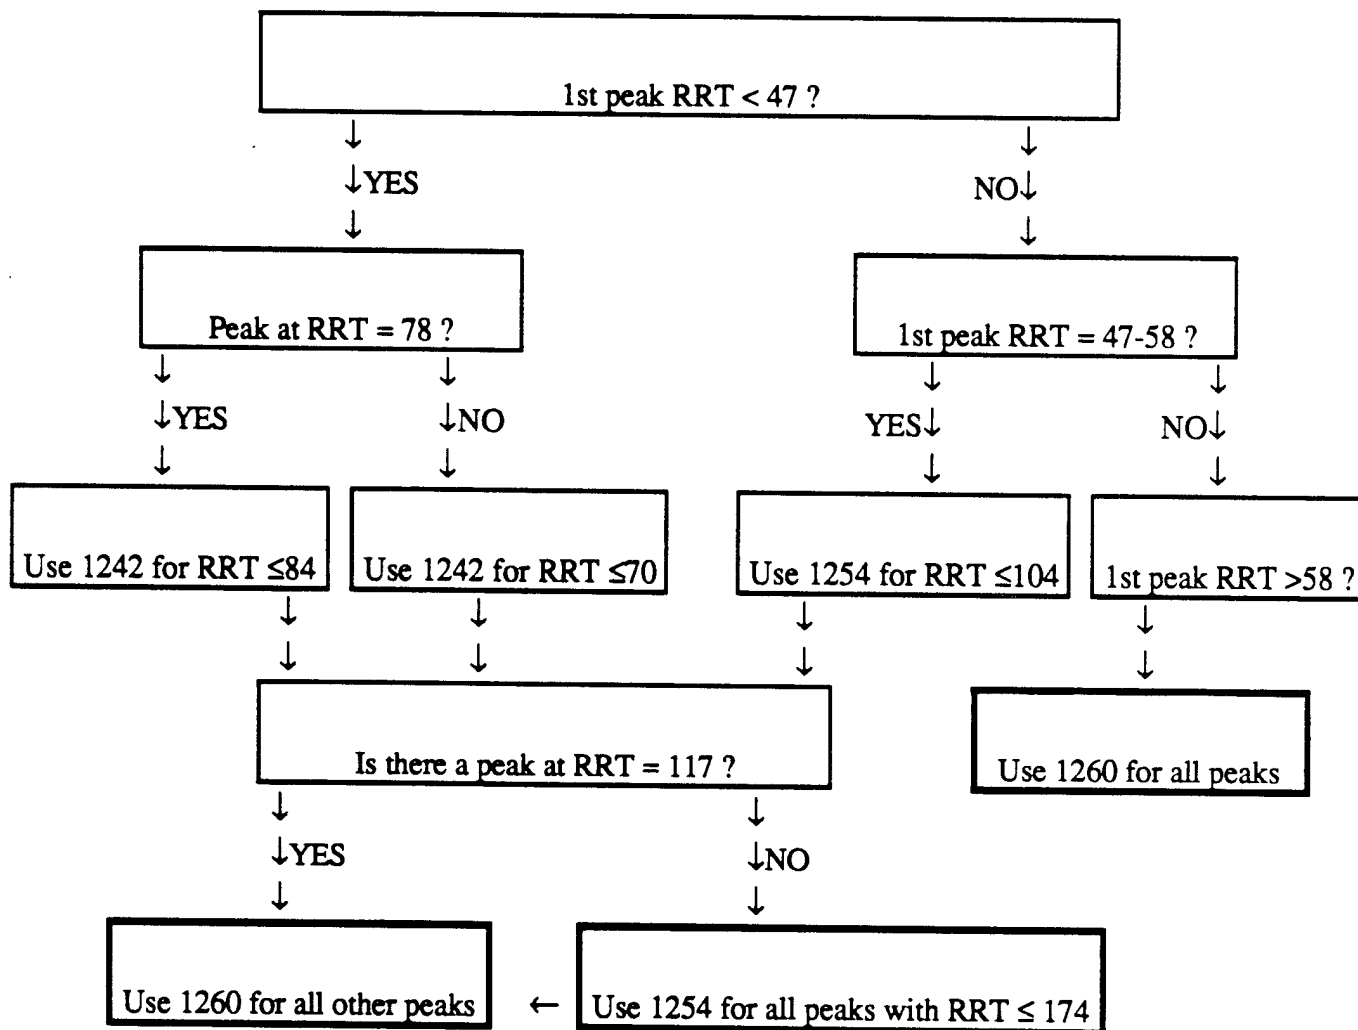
1st peak RRT < 47 ?

↓
↓YES
↓

↓
NO↓
↓

Peak at RRT = 78 ?

1st peak RRT = 47-58 ?

↓
↓YES
↓

↓
↓NO
↓

↓
YES↓
↓

↓
NO↓
↓

Use 1242 for RRT ≤84

Use 1242 for RRT ≤70

Use 1254 for RRT ≤104

1st peak RRT >58 ?

↓
↓

Use 1260 for all peaks

Is there a peak at RRT = 117 ?

↓
↓YES
↓

↓
↓NO
↓

Use 1260 for all other peaks

←

Use 1254 for all peaks with RRT ≤ 174